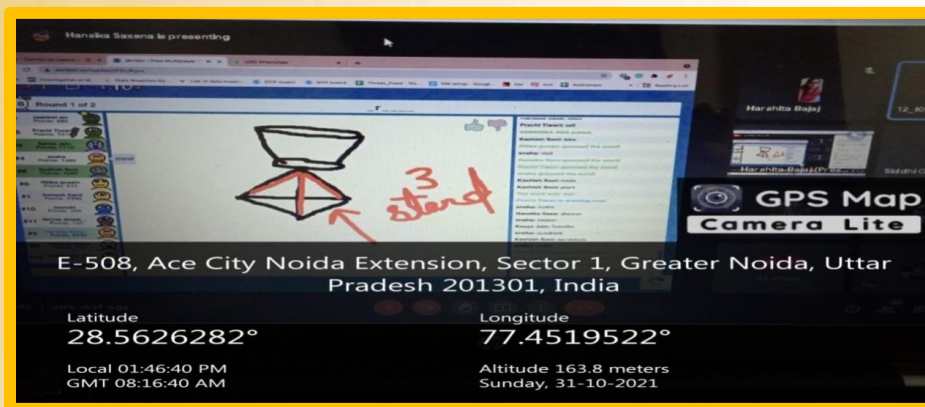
Hansika Saxena is presenting

Round 1 of 2

3 stand

Harshita Bajaj

GPS Map Camera Lite

E-508, Ace City Noida Extension, Sector 1, Greater Noida, Uttar Pradesh 201301, India

Latitude
28.5626282°

Longitude
77.4519522°

Local 01:46:40 PM
GMT 08:16:40 AM

Altitude 163.8 meters
Sunday, 31-10-2021